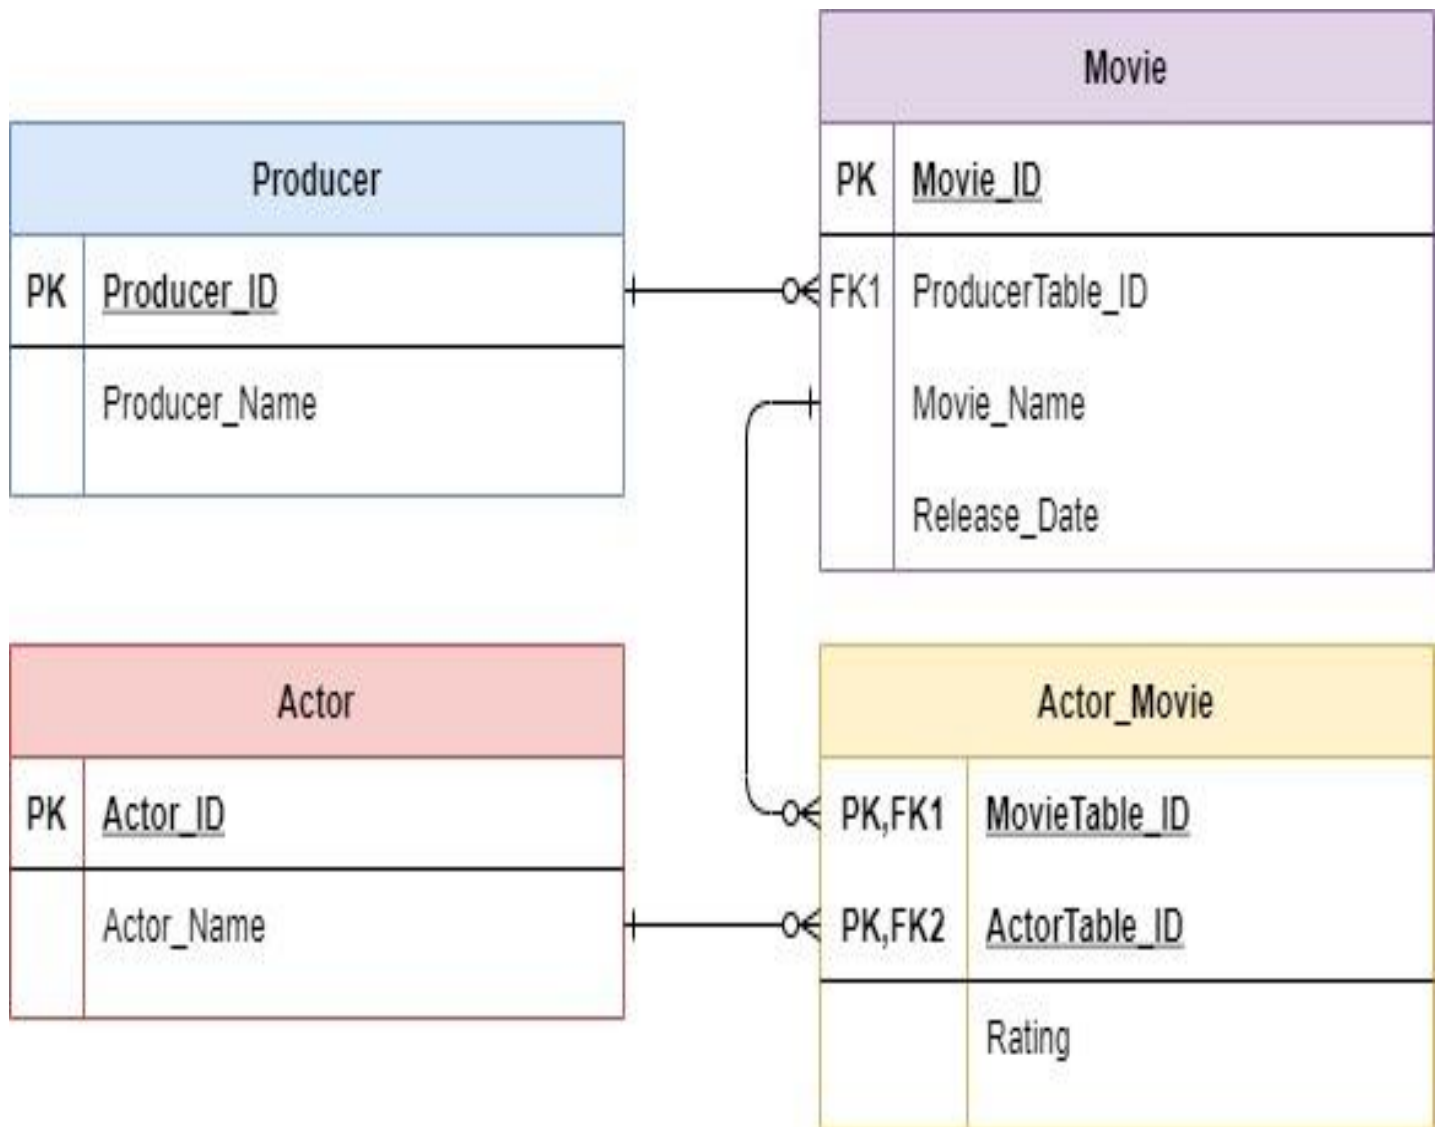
Movie

PK Movie_ID

FK1 ProducerTable_ID

Movie_Name

Release_Date

Producer

PK Producer_ID

Producer_Name

Actor

PK Actor_ID

Actor_Name

Actor_Movie

PK,FK1 MovieTable_ID

PK,FK2 ActorTable_ID

Rating